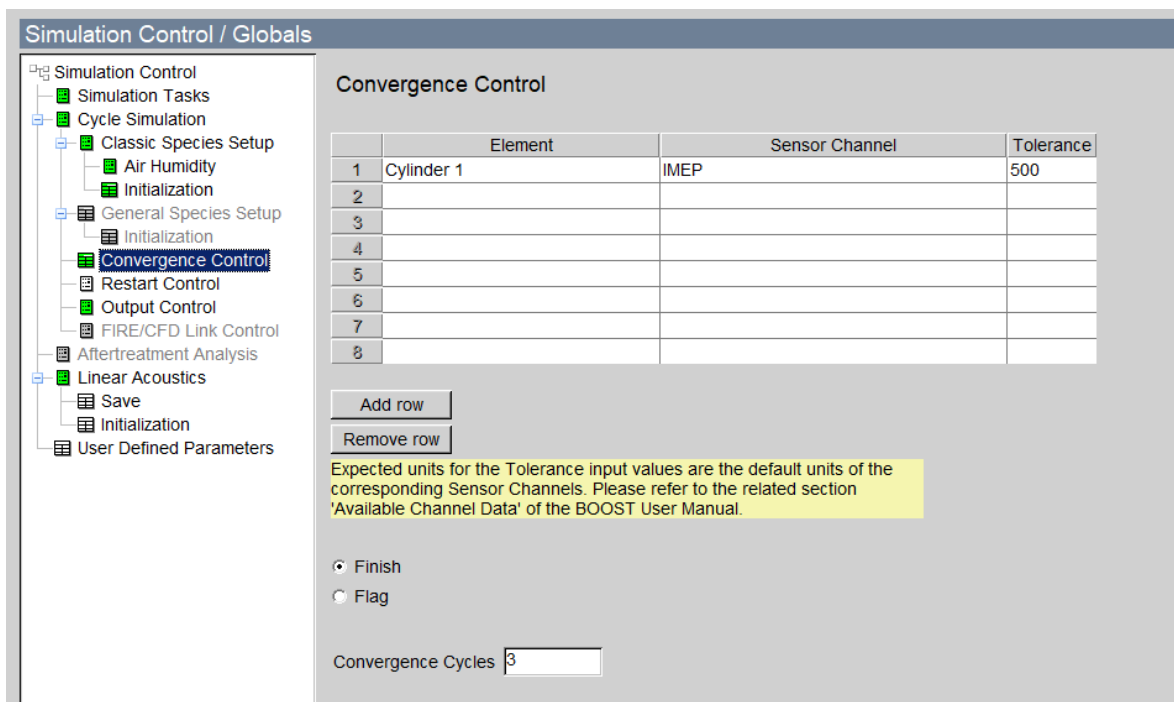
Simulation Control / Globals

Simulation Control
Simulation Tasks
Cycle Simulation
Classic Species Setup
Air Humidity
Initialization
General Species Setup
Initialization
Convergence Control
Restart Control
Output Control
FIRE/CFD Link Control
Aftertreatment Analysis
Linear Acoustics
Save
Initialization
User Defined Parameters

Convergence Control

| | Element | Sensor Channel | Tolerance |
|---|---|---|---|
| 1 | Cylinder 1 | IMEP | 500 |
| 2 | | | |
| 3 | | | |
| 4 | | | |
| 5 | | | |
| 6 | | | |
| 7 | | | |
| 8 | | | |

Add row
Remove row

Expected units for the Tolerance input values are the default units of the corresponding Sensor Channels. Please refer to the related section 'Available Channel Data' of the BOOST User Manual.

Finish
Flag

Convergence Cycles 3